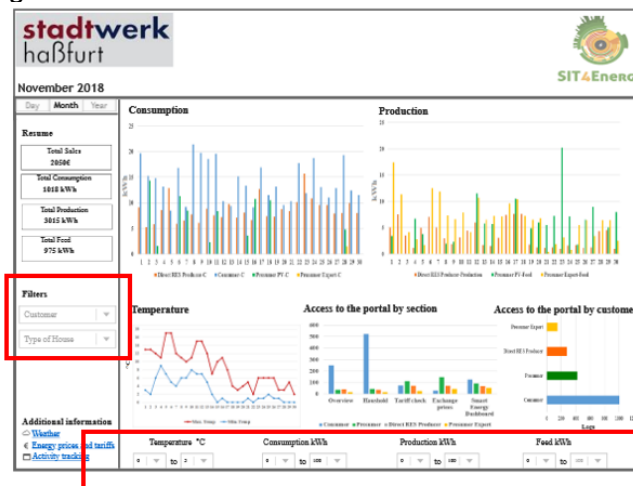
stadtwerk
haßfurt

SIT4Energy

November 2018

Day | Month | Year

Resume

Total Sales
2050€

Total Consumption
1018 kWh

Total Production
3015 kWh

Total Feed
975 kWh

Filters

Customer

Type of House

Additional information
Weather
Energy prices and tariffs
Activity tracking

Consumption

Direct RES Producer C | Consumer C | Prosumer PV C | Prosumer Export C

Production

Direct RES Producer Production | Prosumer PV Feed | Prosumer Export Feed

Temperature

Max Temp | Min Temp

Access to the portal by section

Overview | Haushalt | Tariff check | Exchange prices | Smart Energy Dashboard

Consumer | Prosumer | Direct RES Producer | Prosumer Export

Access to the portal by customer

Prosumer Export
Direct RES Producer
Prosumer
Consumer

0 200 400 600 800 1000 1200
Logs

Temperature °C
0 to 2

Consumption kWh
0 to 100

Production kWh
0 to 100

Feed kWh
0 to